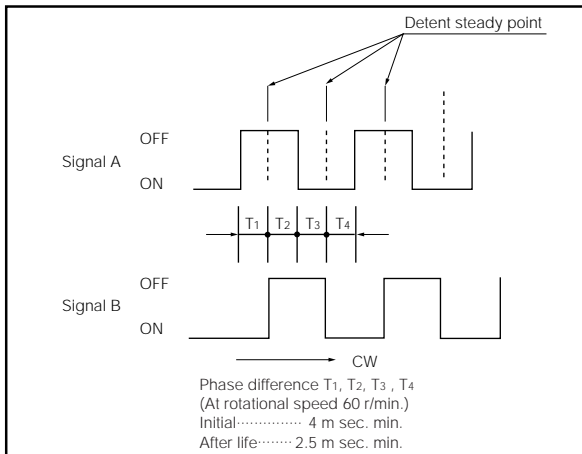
Detent steady point

OFF
Signal A
ON

$T_1$ $T_2$ $T_3$ $T_4$

OFF
Signal B
ON

CW

Phase difference $T_1$, $T_2$, $T_3$ , $T_4$
(At rotational speed 60 r/min.)
Initial·············· 4 m sec. min.
After life········ 2.5 m sec. min.